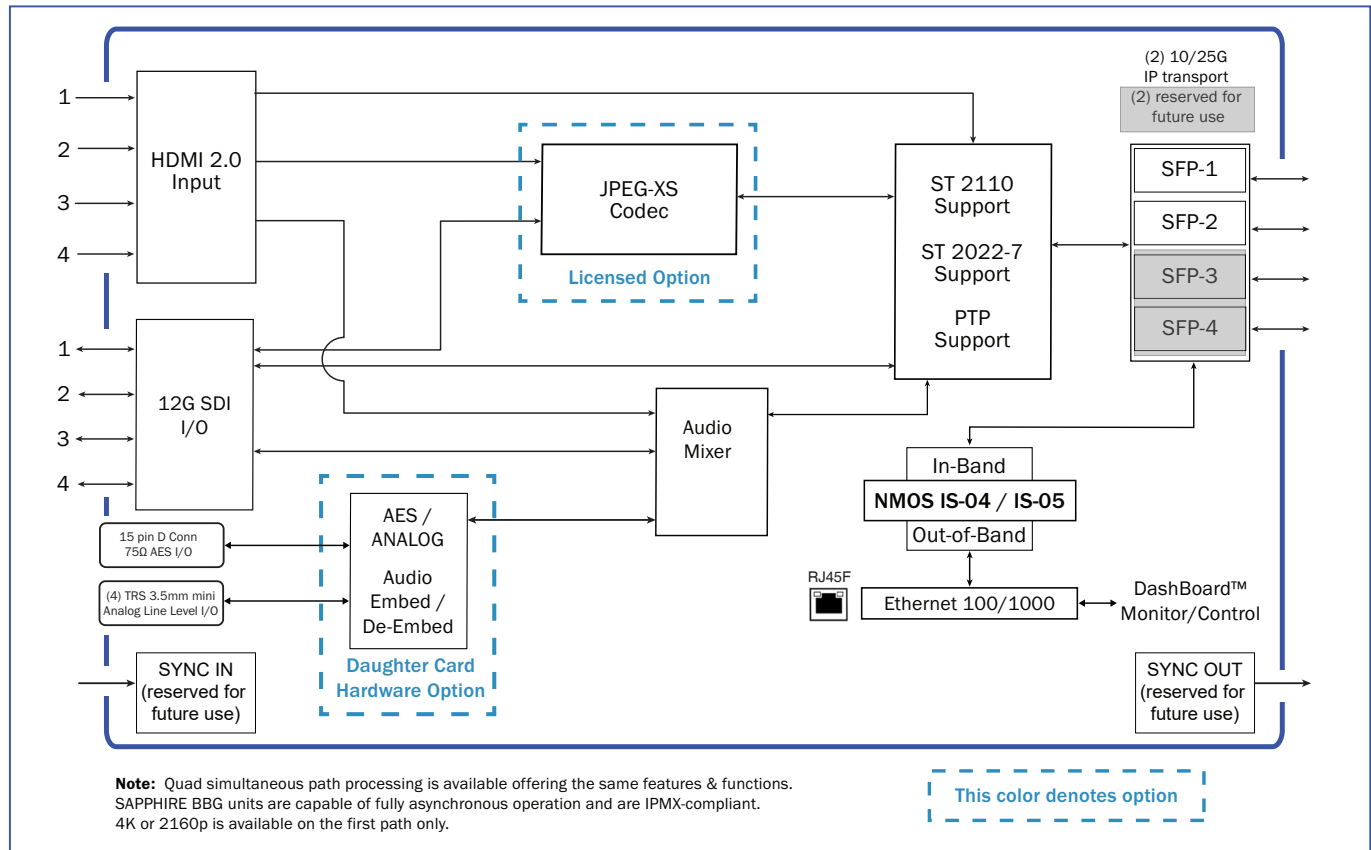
1
2
3
4

HDMI 2.0 Input

JPEG-XS Codec

Licensed Option

ST 2110 Support

ST 2022-7 Support

PTP Support

(2) 10/25G IP transport

(2) reserved for future use

SFP-1
SFP-2
SFP-3
SFP-4

1
2
3
4

12G SDI I/O

Audio Mixer

In-Band

NMOS IS-04 / IS-05

Out-of-Band

15 pin D Conn 75Ω AES I/O

(4) TRS 3.5mm mini Analog Line Level I/O

AES / ANALOG

Audio Embed / De-Embed

Daughter Card Hardware Option

RJ45F

Ethernet 100/1000

DashBoard™ Monitor/Control

SYNC IN (reserved for future use)

SYNC OUT (reserved for future use)

**Note:** Quad simultaneous path processing is available offering the same features & functions. SAPPHIRE BBG units are capable of fully asynchronous operation and are IPMX-compliant. 4K or 2160p is available on the first path only.

This color denotes option